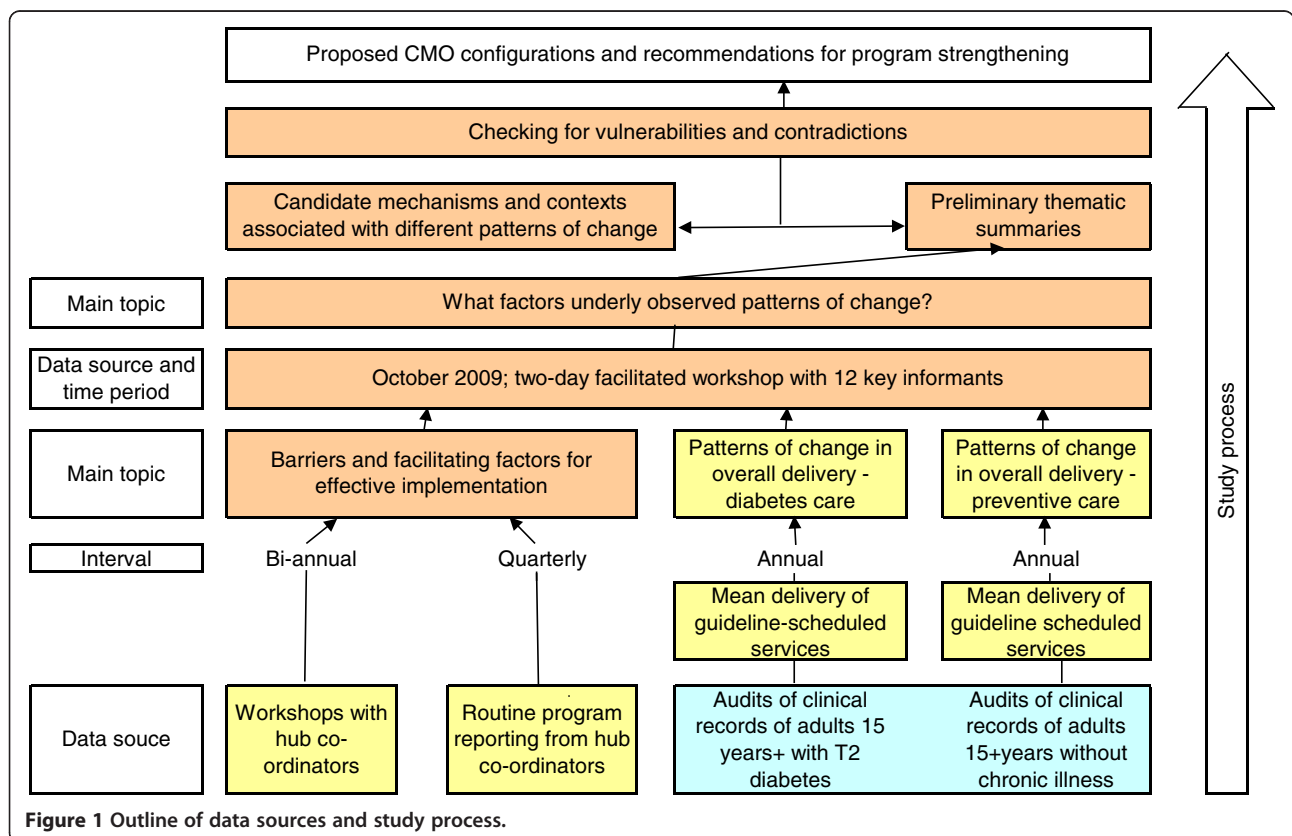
Proposed CMO configurations and recommendations for program strengthening

Checking for vulnerabilities and contradictions

Candidate mechanisms and contexts associated with different patterns of change

Preliminary thematic summaries

Main topic

What factors underly observed patterns of change?

Data source and time period

October 2009; two-day facilitated workshop with 12 key informants

Main topic

Barriers and facilitating factors for effective implementation

Patterns of change in overall delivery - diabetes care

Patterns of change in overall delivery - preventive care

Interval

Bi-annual

Quarterly

Annual

Annual

Mean delivery of guideline-scheduled services

Mean delivery of guideline scheduled services

Data souce

Workshops with hub co-ordinators

Routine program reporting from hub co-ordinators

Audits of clinical records of adults 15 years+ with T2 diabetes

Audits of clinical records of adults 15+years without chronic illness

Study process

Figure 1 Outline of data sources and study process.